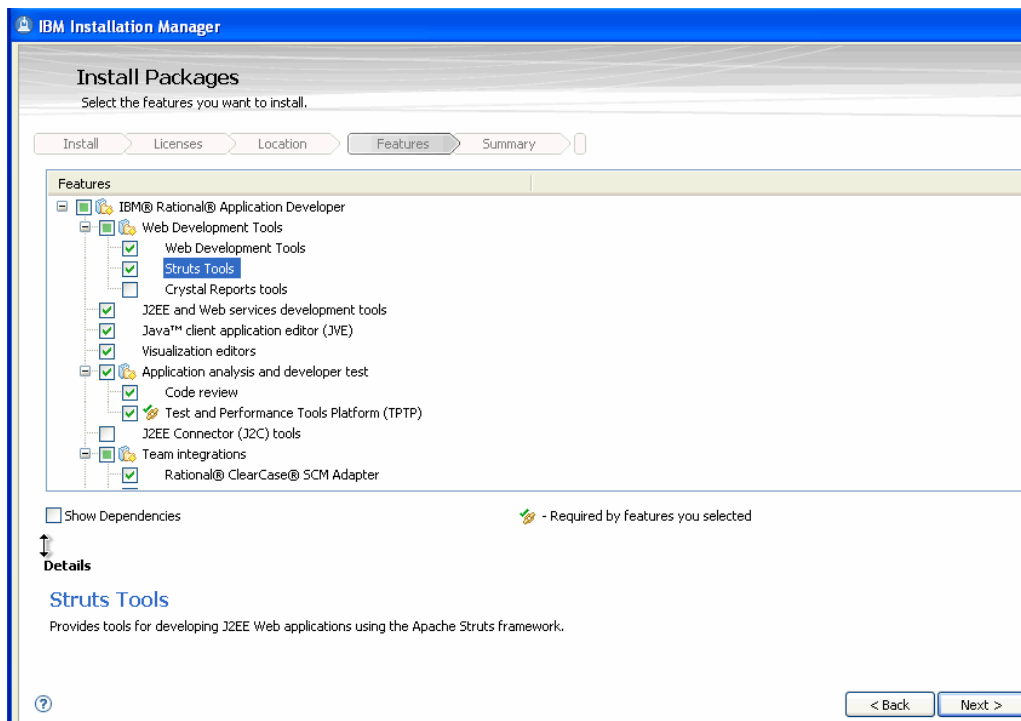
IBM Installation Manager

Install Packages
Select the features you want to install.

Install Licenses Location Features Summary

Features
IBM® Rational® Application Developer
Web Development Tools
Web Development Tools
Struts Tools
Crystal Reports tools
J2EE and Web services development tools
Java™ client application editor (JVE)
Visualization editors
Application analysis and developer test
Code review
Test and Performance Tools Platform (TPTP)
J2EE Connector (J2C) tools
Team integrations
Rational® ClearCase® SCM Adapter

Show Dependencies

- Required by features you selected

Details

Struts Tools
Provides tools for developing J2EE Web applications using the Apache Struts framework.

< Back Next >